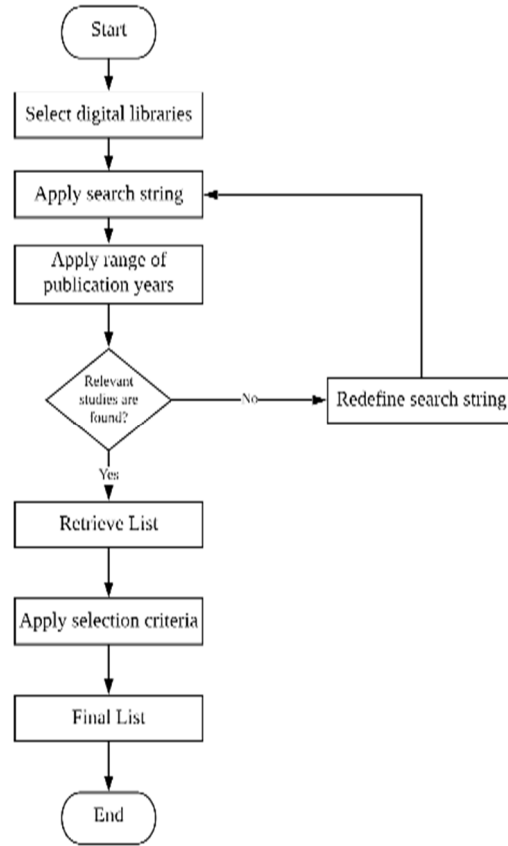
Start

Select digital libraries

Apply search string

Apply range of publication years

Relevant studies are found?

No

Redefine search string

Yes

Retrieve List

Apply selection criteria

Final List

End